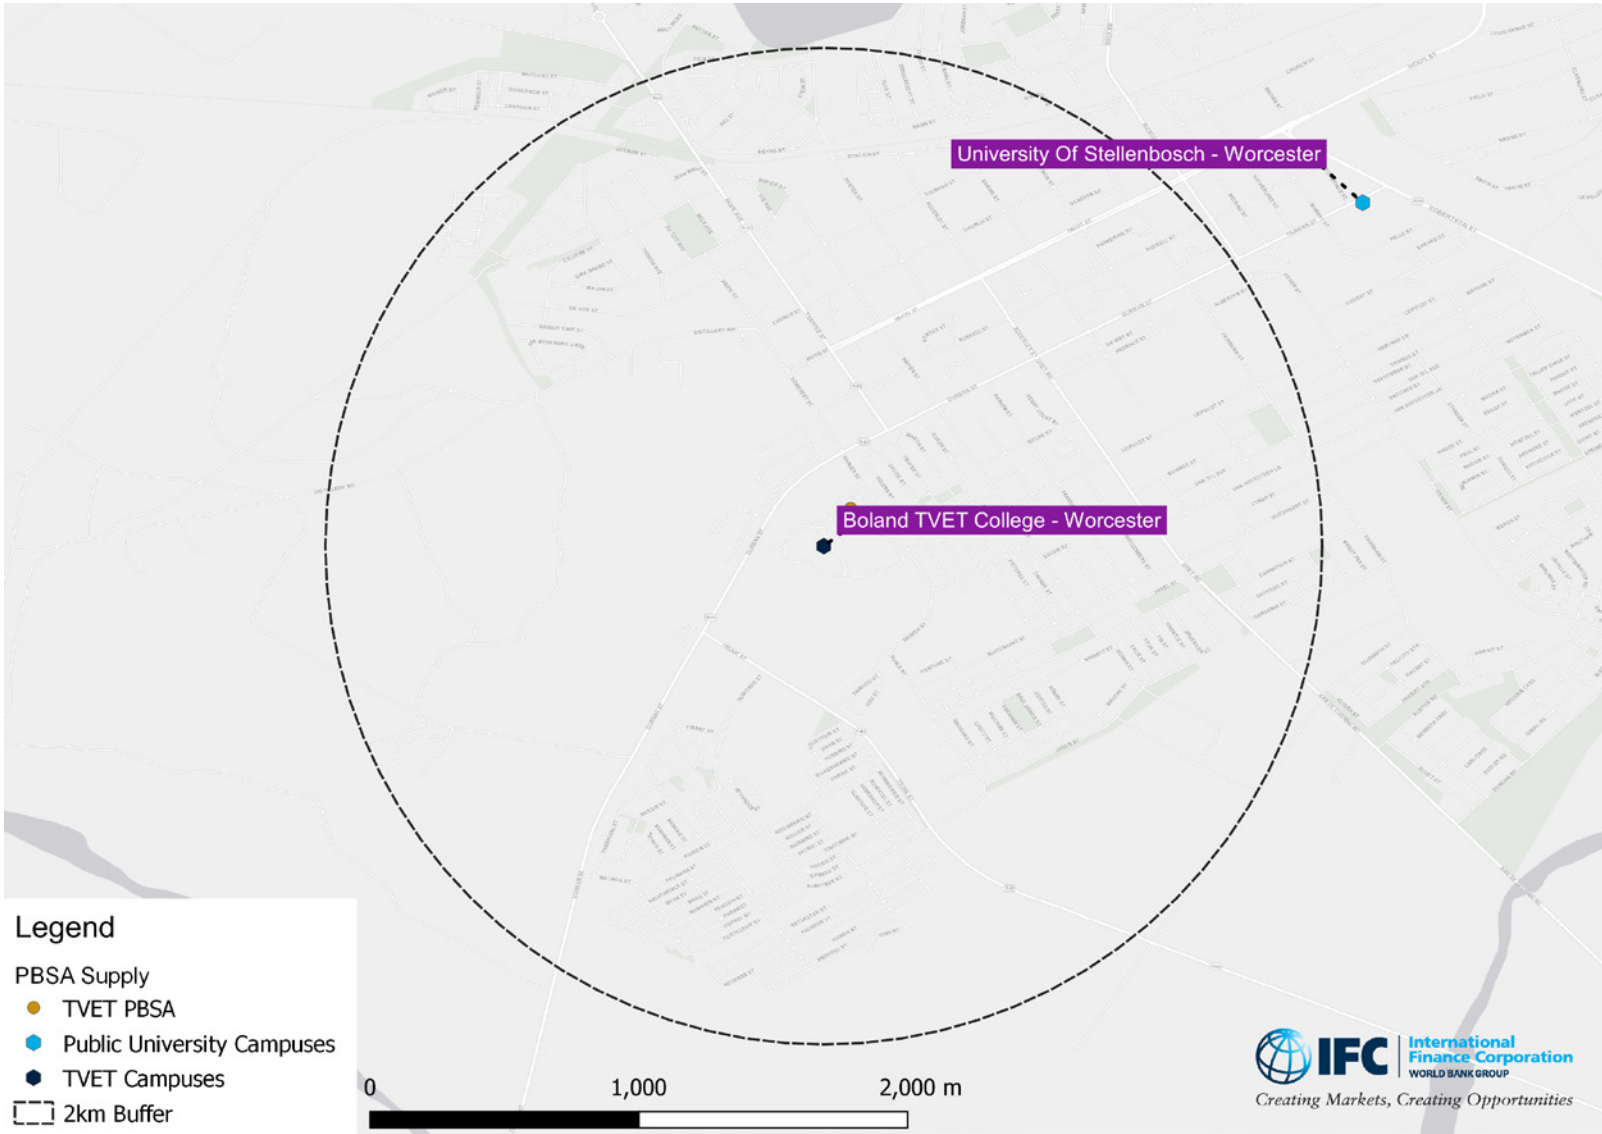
University Of Stellenbosch - Worcester

Boland TVET College - Worcester

Legend

PBSA Supply

TVET PBSA

Public University Campuses

TVET Campuses

2km Buffer

0 1,000 2,000 m

IFC International Finance Corporation WORLD BANK GROUP

Creating Markets, Creating Opportunities